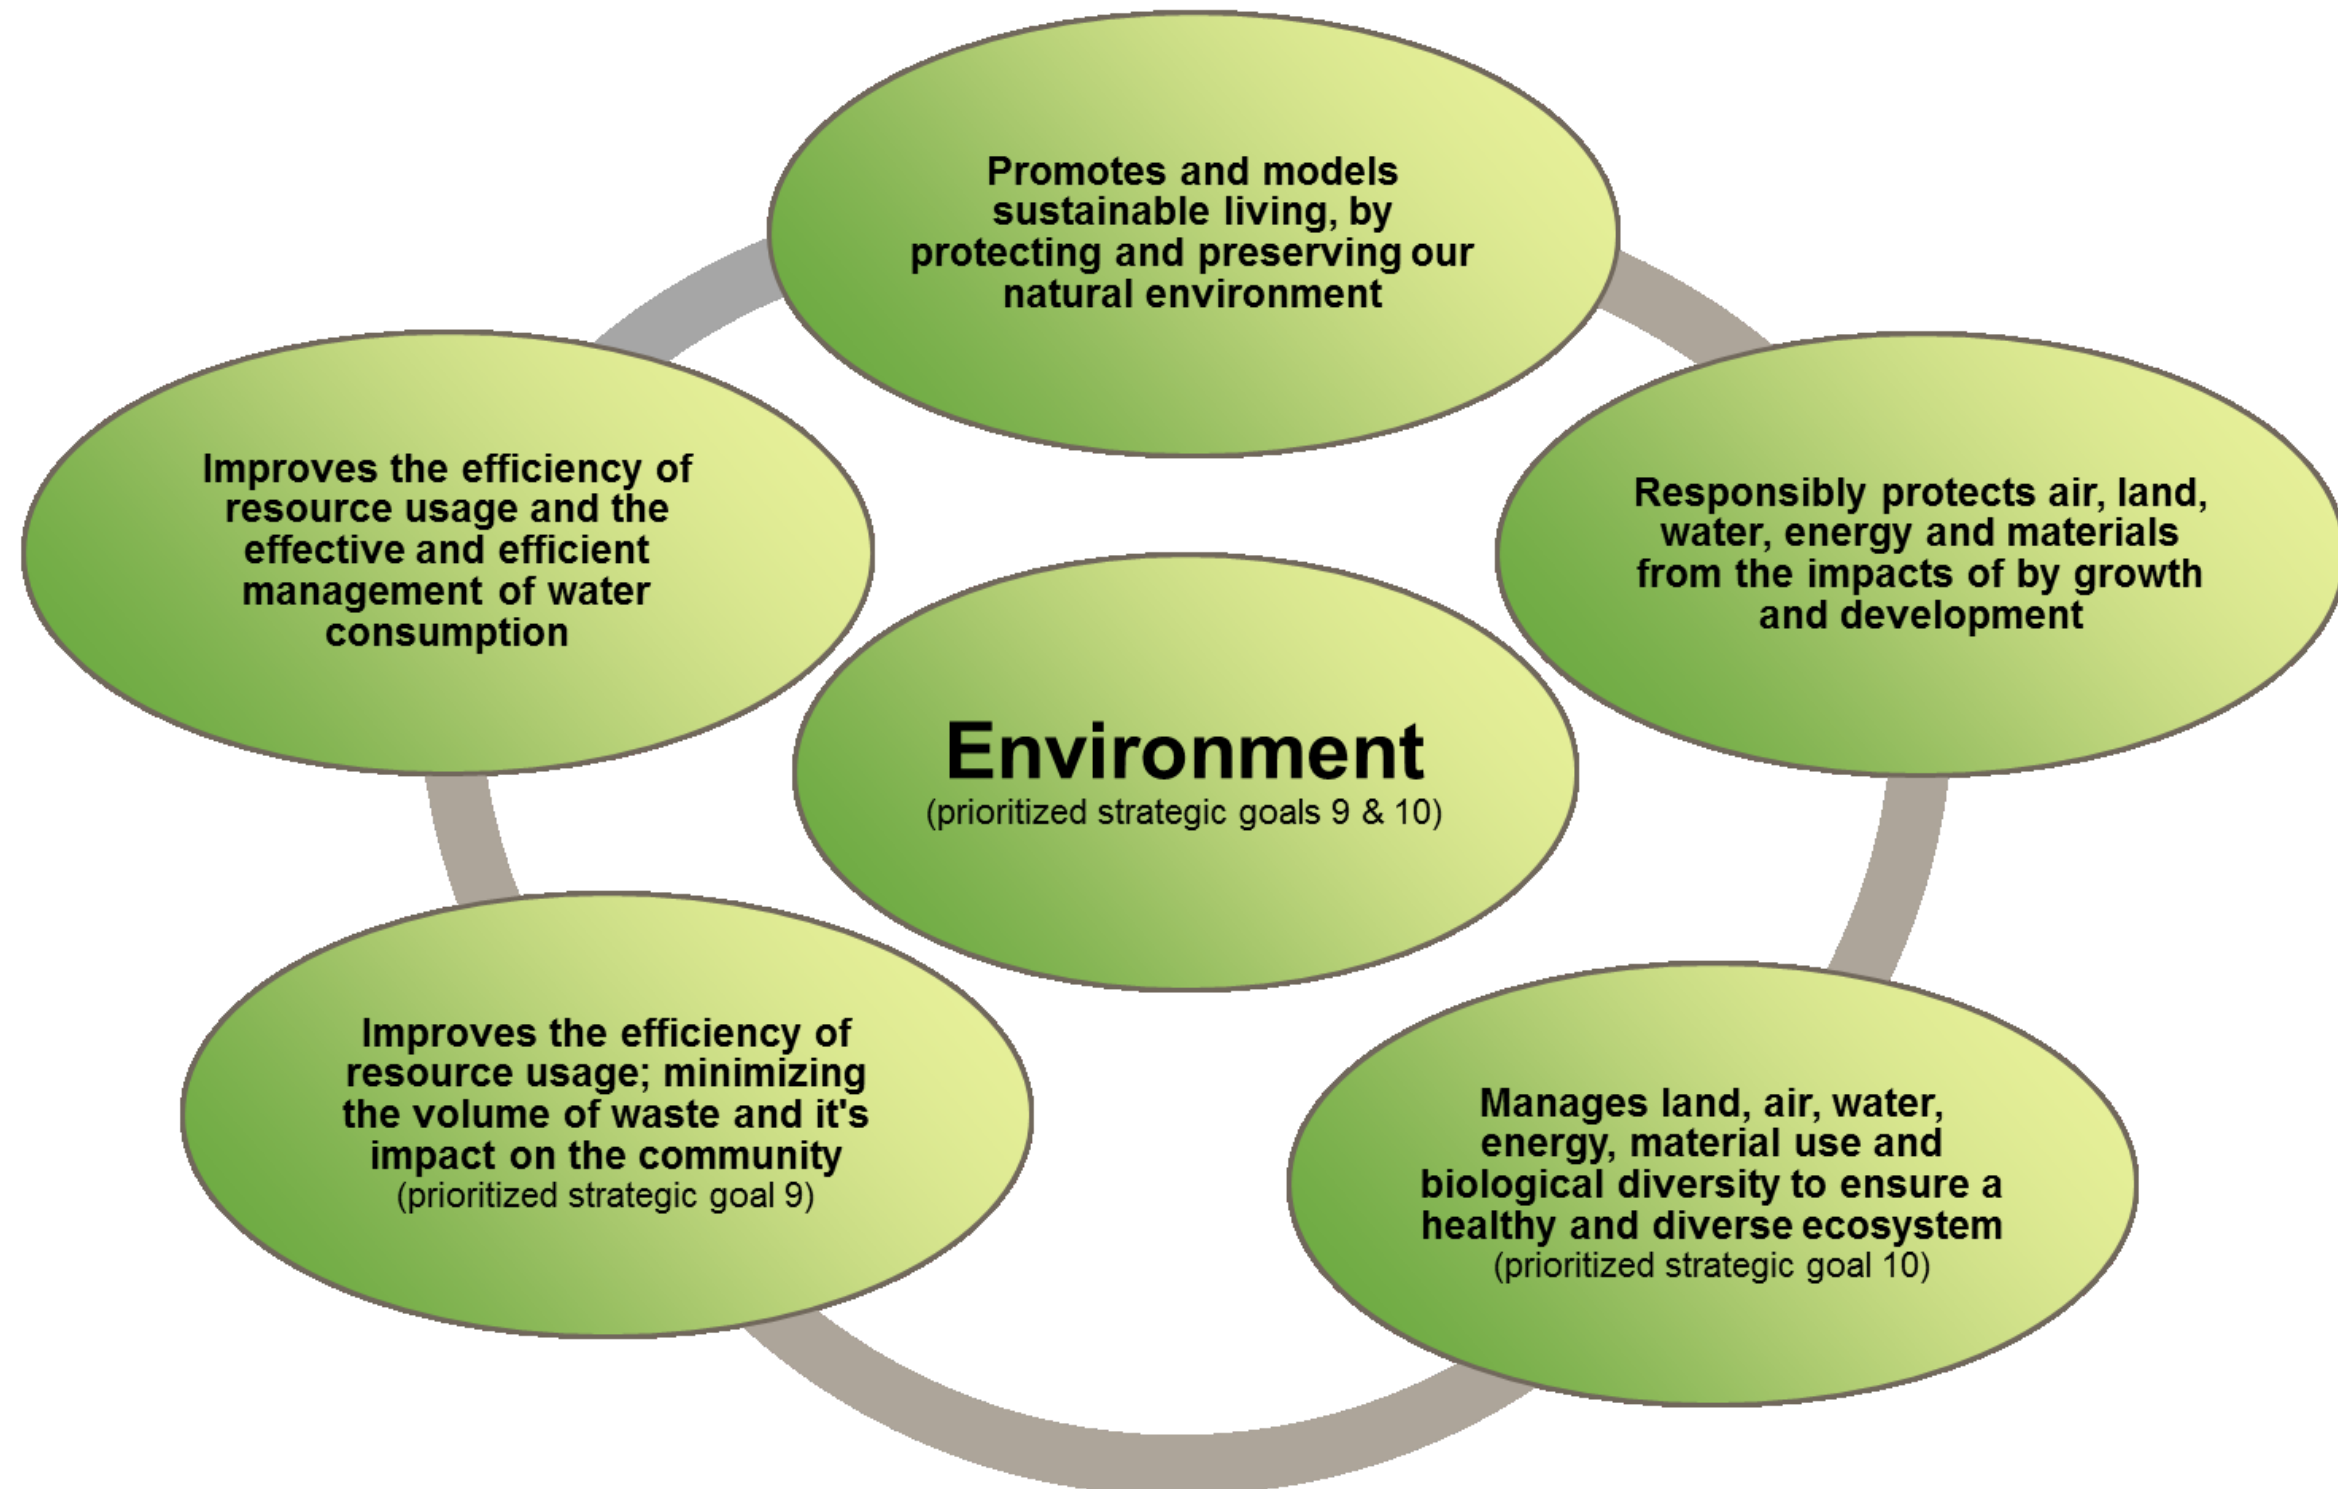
Promotes and models sustainable living, by protecting and preserving our natural environment

Improves the efficiency of resource usage and the effective and efficient management of water consumption

Responsibly protects air, land, water, energy and materials from the impacts of by growth and development

Environment
(prioritized strategic goals 9 & 10)

Improves the efficiency of resource usage; minimizing the volume of waste and it's impact on the community
(prioritized strategic goal 9)

Manages land, air, water, energy, material use and biological diversity to ensure a healthy and diverse ecosystem
(prioritized strategic goal 10)